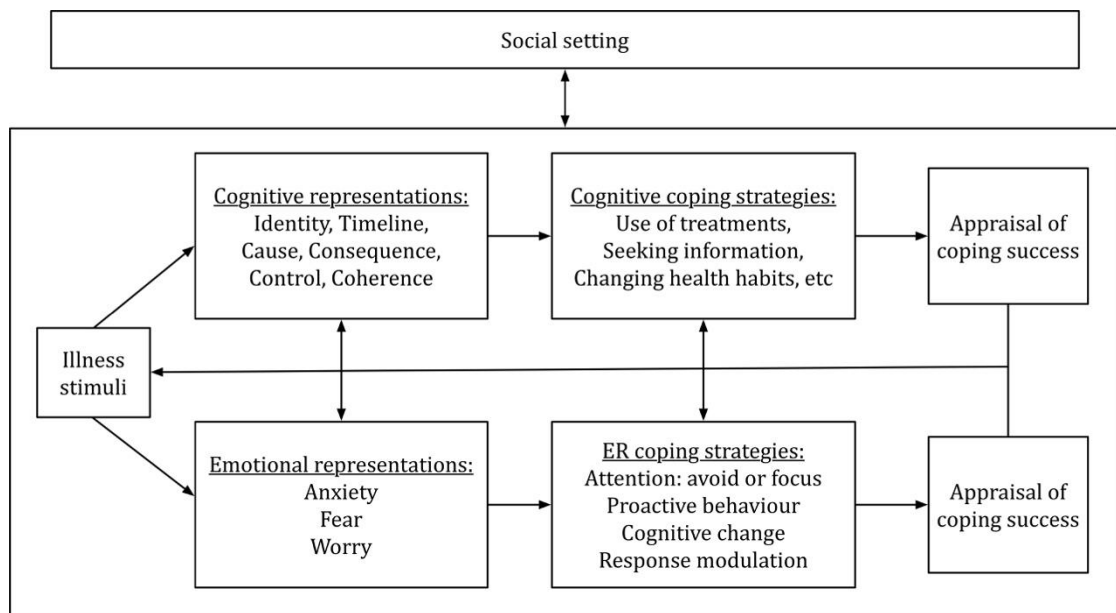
Social setting

Illness stimuli

Cognitive representations:
Identity, Timeline,
Cause, Consequence,
Control, Coherence

Cognitive coping strategies:
Use of treatments,
Seeking information,
Changing health habits, etc

Appraisal of coping success

Emotional representations:
Anxiety
Fear
Worry

ER coping strategies:
Attention: avoid or focus
Proactive behaviour
Cognitive change
Response modulation

Appraisal of coping success